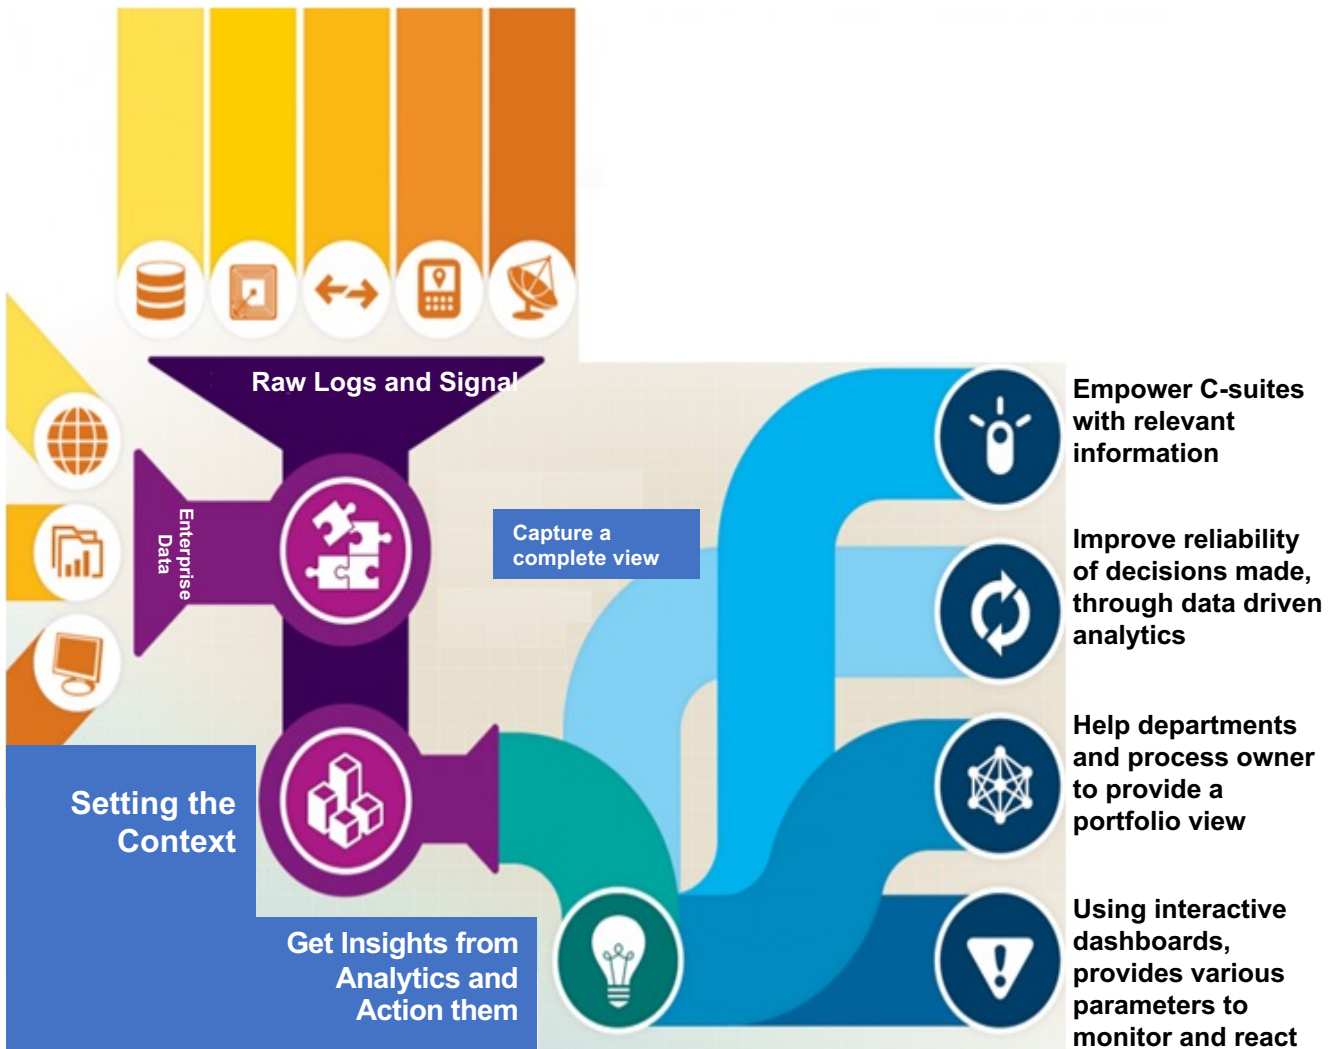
Raw Logs and Signal

Enterprise Data

Capture a complete view

Setting the Context

Get Insights from Analytics and Action them

Empower C-suites with relevant information

Improve reliability of decisions made, through data driven analytics

Help departments and process owner to provide a portfolio view

Using interactive dashboards, provides various parameters to monitor and react